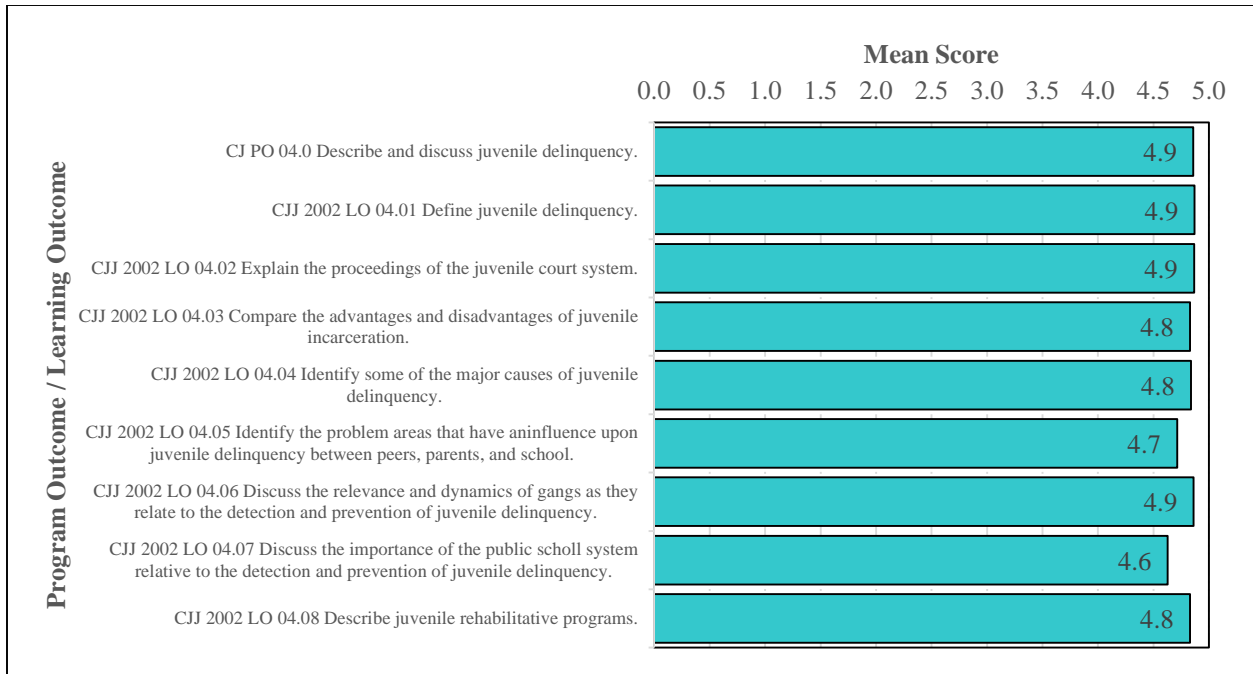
Mean Score

0.0 0.5 1.0 1.5 2.0 2.5 3.0 3.5 4.0 4.5 5.0

Program Outcome / Learning Outcome

CJ PO 04.0 Describe and discuss juvenile delinquency. 4.9

CJJ 2002 LO 04.01 Define juvenile delinquency. 4.9

CJJ 2002 LO 04.02 Explain the proceedings of the juvenile court system. 4.9

CJJ 2002 LO 04.03 Compare the advantages and disadvantages of juvenile incarceration. 4.8

CJJ 2002 LO 04.04 Identify some of the major causes of juvenile delinquency. 4.8

CJJ 2002 LO 04.05 Identify the problem areas that have aninfluence upon juvenile delinquency between peers, parents, and school. 4.7

CJJ 2002 LO 04.06 Discuss the relevance and dynamics of gangs as they relate to the detection and prevention of juvenile delinquency. 4.9

CJJ 2002 LO 04.07 Discuss the importance of the public scholl system relative to the detection and prevention of juvenile delinquency. 4.6

CJJ 2002 LO 04.08 Describe juvenile rehabilitative programs. 4.8